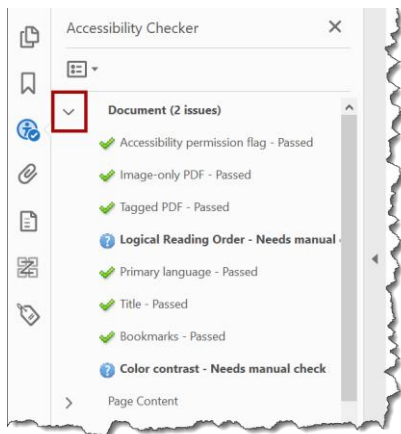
Accessibility Checker

Document (2 issues)

Accessibility permission flag - Passed

Image-only PDF - Passed

Tagged PDF - Passed

Logical Reading Order - Needs manual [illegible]

Primary language - Passed

Title - Passed

Bookmarks - Passed

Color contrast - Needs manual check

Page Content